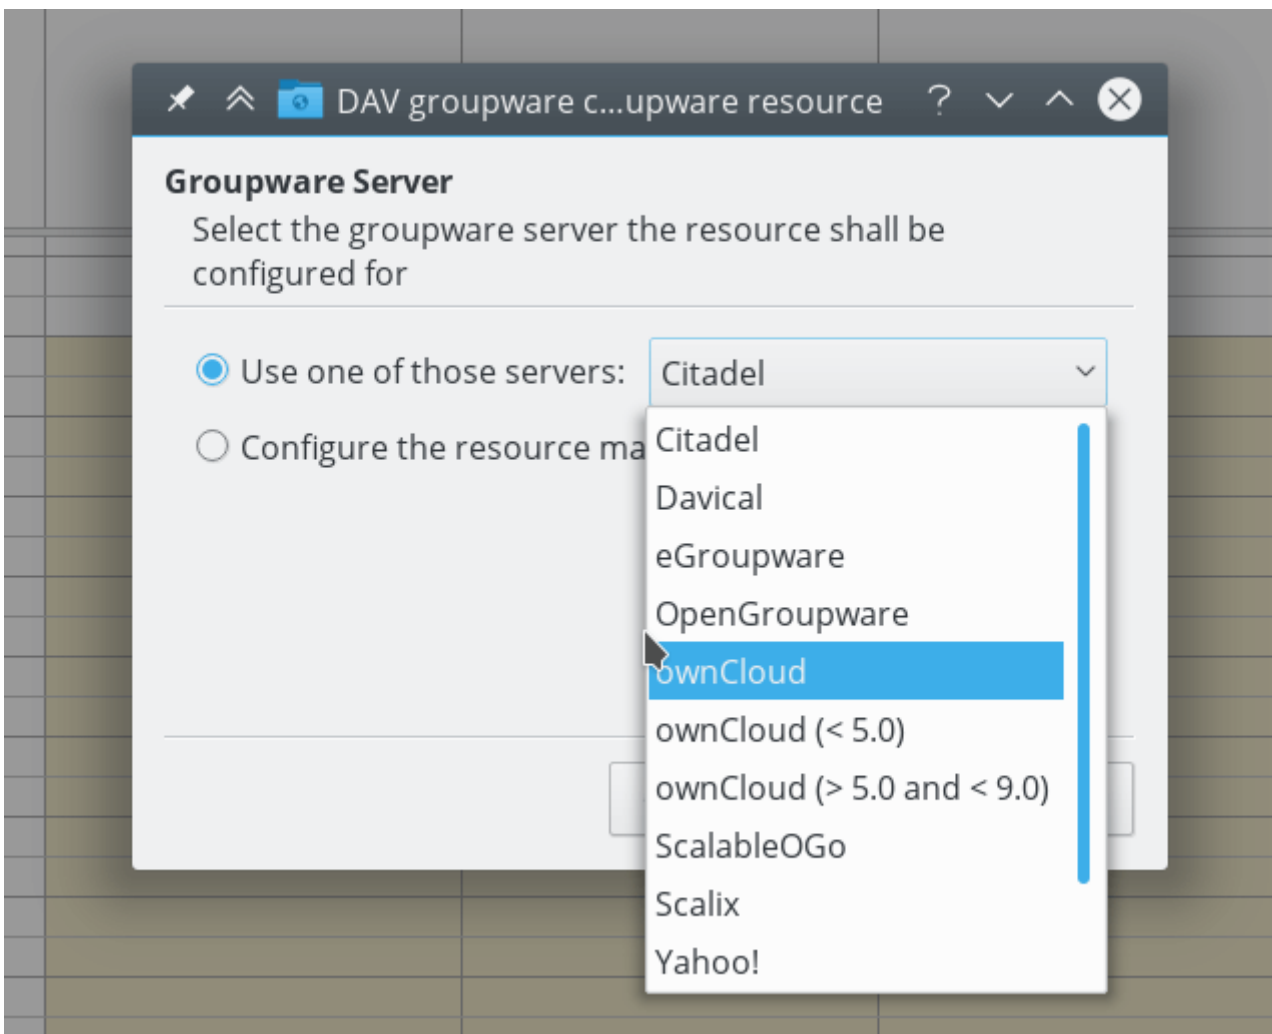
DAV groupware c...upware resource ?

Groupware Server
Select the groupware server the resource shall be configured for

Use one of those servers: Citadel

Configure the resource ma

Citadel
Davical
eGroupware
OpenGroupware
ownCloud
ownCloud (< 5.0)
ownCloud (> 5.0 and < 9.0)
ScalableOGo
Scalix
Yahoo!